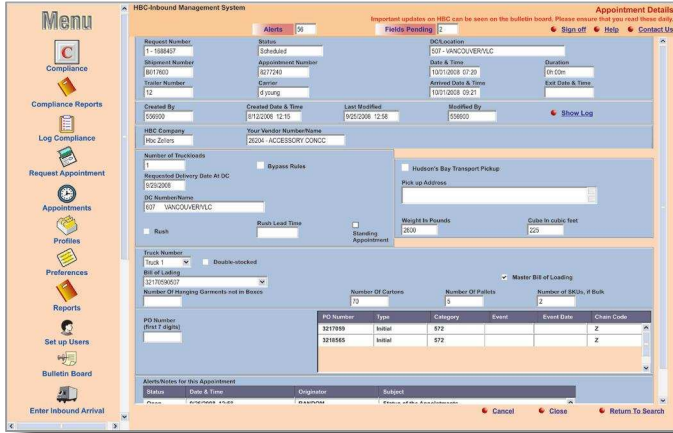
Menu

C

Compliance

Compliance Reports

Log Compliance

Request Appointment

Appointments

Profiles

Preferences

Reports

Set up Users

Bulletin Board

Enter Inbound Arrival

HBC-Inbound Management System

Alerts 56

Fields Pending 2

Appointment Details

Important updates on HBC can be seen on the bulletin board. Please ensure that you read these daily.

Sign off Help Contact Us

Request Number
1 - 1686437

Status
Scheduled

DC/Location
507 - VANCOUVER/VLC

Shipment Number
8017600

Appointment Number
8277240

Date & Time
10/01/2008 07:29

Duration
0h 00m

Trailer Number
12

Carrier
d young

Arrived Date & Time
10/01/2008 09:21

Exit Date & Time

Created By
536600

Created Date & Time
8/12/2008 12:15

Last Modified
9/25/2008 12:58

Modified By
536600

Show Log

HBC Company
Hbc Zellers

Your Vendor Number/Name
26204 - ACCESSORY CONCC

Number of Truckloads
1

Bypass Rules

Requested Delivery Date At DC
8/23/2008

DC Number/Name
507 VANCOUVER/VLC

Rush

Rush Lead Time

Standing Appointment

Hudson's Bay Transport Pickup

Pick up Address

Weight In Pounds
2600

Cube In cubic feet
225

Truck Number
Truck 1

Double-stacked

Bill of Lading
32170590507

Master Bill of Loading

Number Of Hanging Garments not in Boxes

Number Of Cartons
70

Number Of Pallets
5

Number of SKUs, if Bulk
2

PO Number
(first 7 digits)

| PO Number | Type | Category | Event | Event Date | Chain Code |
|---|---|---|---|---|---|
| 3217059 | Initial | 572 | | | Z |
| 3218565 | Initial | 572 | | | Z |

Alerts/Notes for this Appointment

| Status | Date & Time | Originator | Subject |
|---|---|---|---|
| Open | 9/25/2008 12:58 | RANDOM | Status of the Appointment |

Cancel Close Return To Search